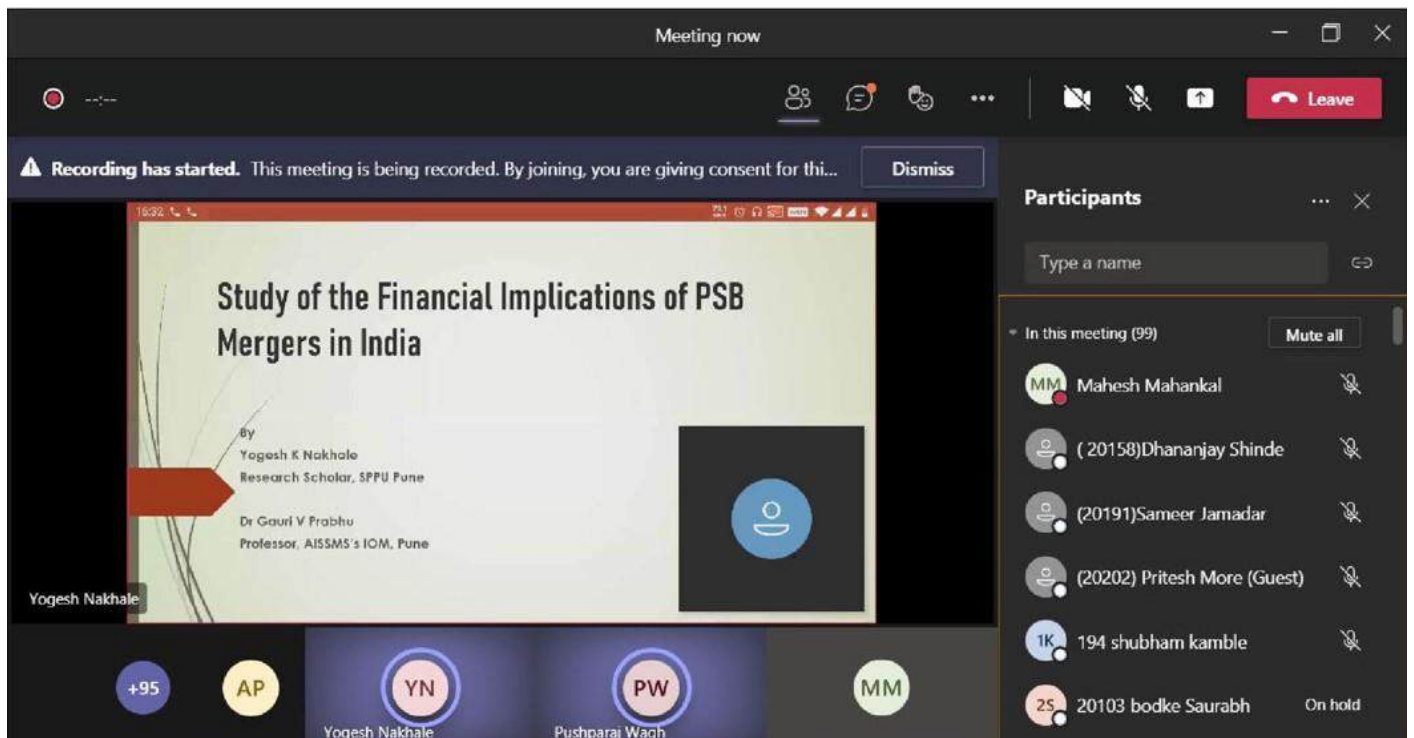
Meeting now

--:--

Leave

Recording has started. This meeting is being recorded. By joining, you are giving consent for thi...

Dismiss

16:32

Study of the Financial Implications of PSB Mergers in India

By
Yogesh K Nakhale
Research Scholar, SPPU Pune

Dr Gauri V Prabhu
Professor, AISSMS's IOM, Pune

Yogesh Nakhale

Participants

Type a name

In this meeting (99)

Mute all

MM Mahesh Mahankal

( 20158)Dhananjay Shinde

(20191)Sameer Jamadar

(20202) Pritesh More (Guest)

1K 194 shubham kamble

2S 20103 bodke Saurabh

On hold

+95

AP

YN
Yogesh Nakhale

PW
Pushparaj Wagh

MM